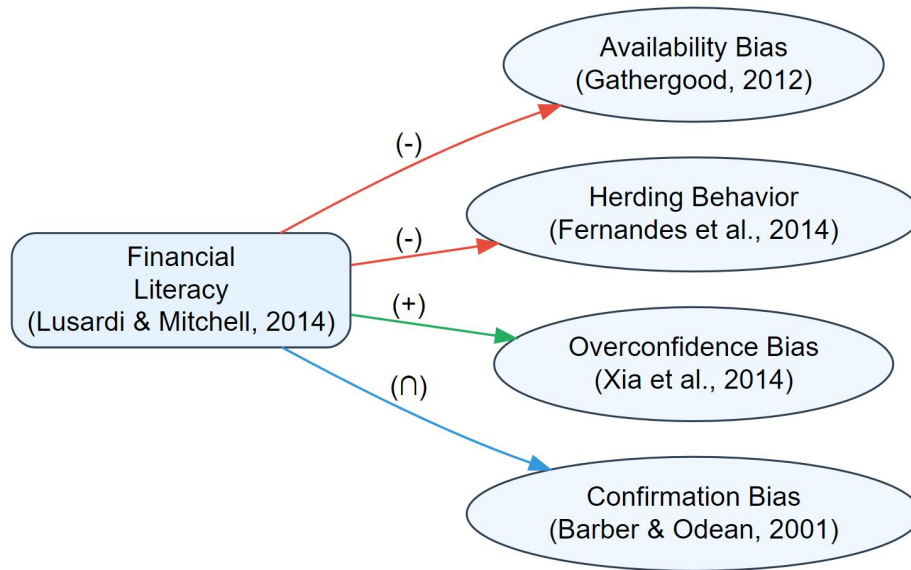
Financial Literacy (Lusardi & Mitchell, 2014)

(-)

Availability Bias (Gathergood, 2012)

(-)

Herding Behavior (Fernandes et al., 2014)

(+)

Overconfidence Bias (Xia et al., 2014)

(∩)

Confirmation Bias (Barber & Odean, 2001)